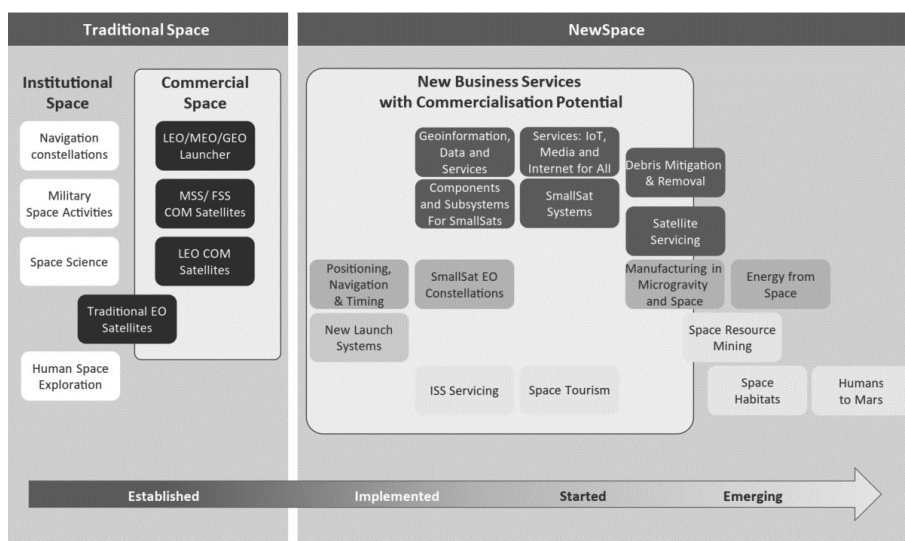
Traditional Space

NewSpace

Institutional Space

Navigation constellations

Military Space Activities

Space Science

Human Space Exploration

Commercial Space

LEO/MEO/GEO Launcher

MSS/ FSS COM Satellites

LEO COM Satellites

Traditional EO Satellites

New Business Services with Commercialisation Potential

Geoinformation, Data and Services

Services: IoT, Media and Internet for All

Components and Subsystems For SmallSats

SmallSat Systems

Debris Mitigation & Removal

Satellite Servicing

Positioning, Navigation & Timing

SmallSat EO Constellations

Manufacturing in Microgravity and Space

Energy from Space

New Launch Systems

Space Resource Mining

ISS Servicing

Space Tourism

Space Habitats

Humans to Mars

Established

Implemented

Started

Emerging